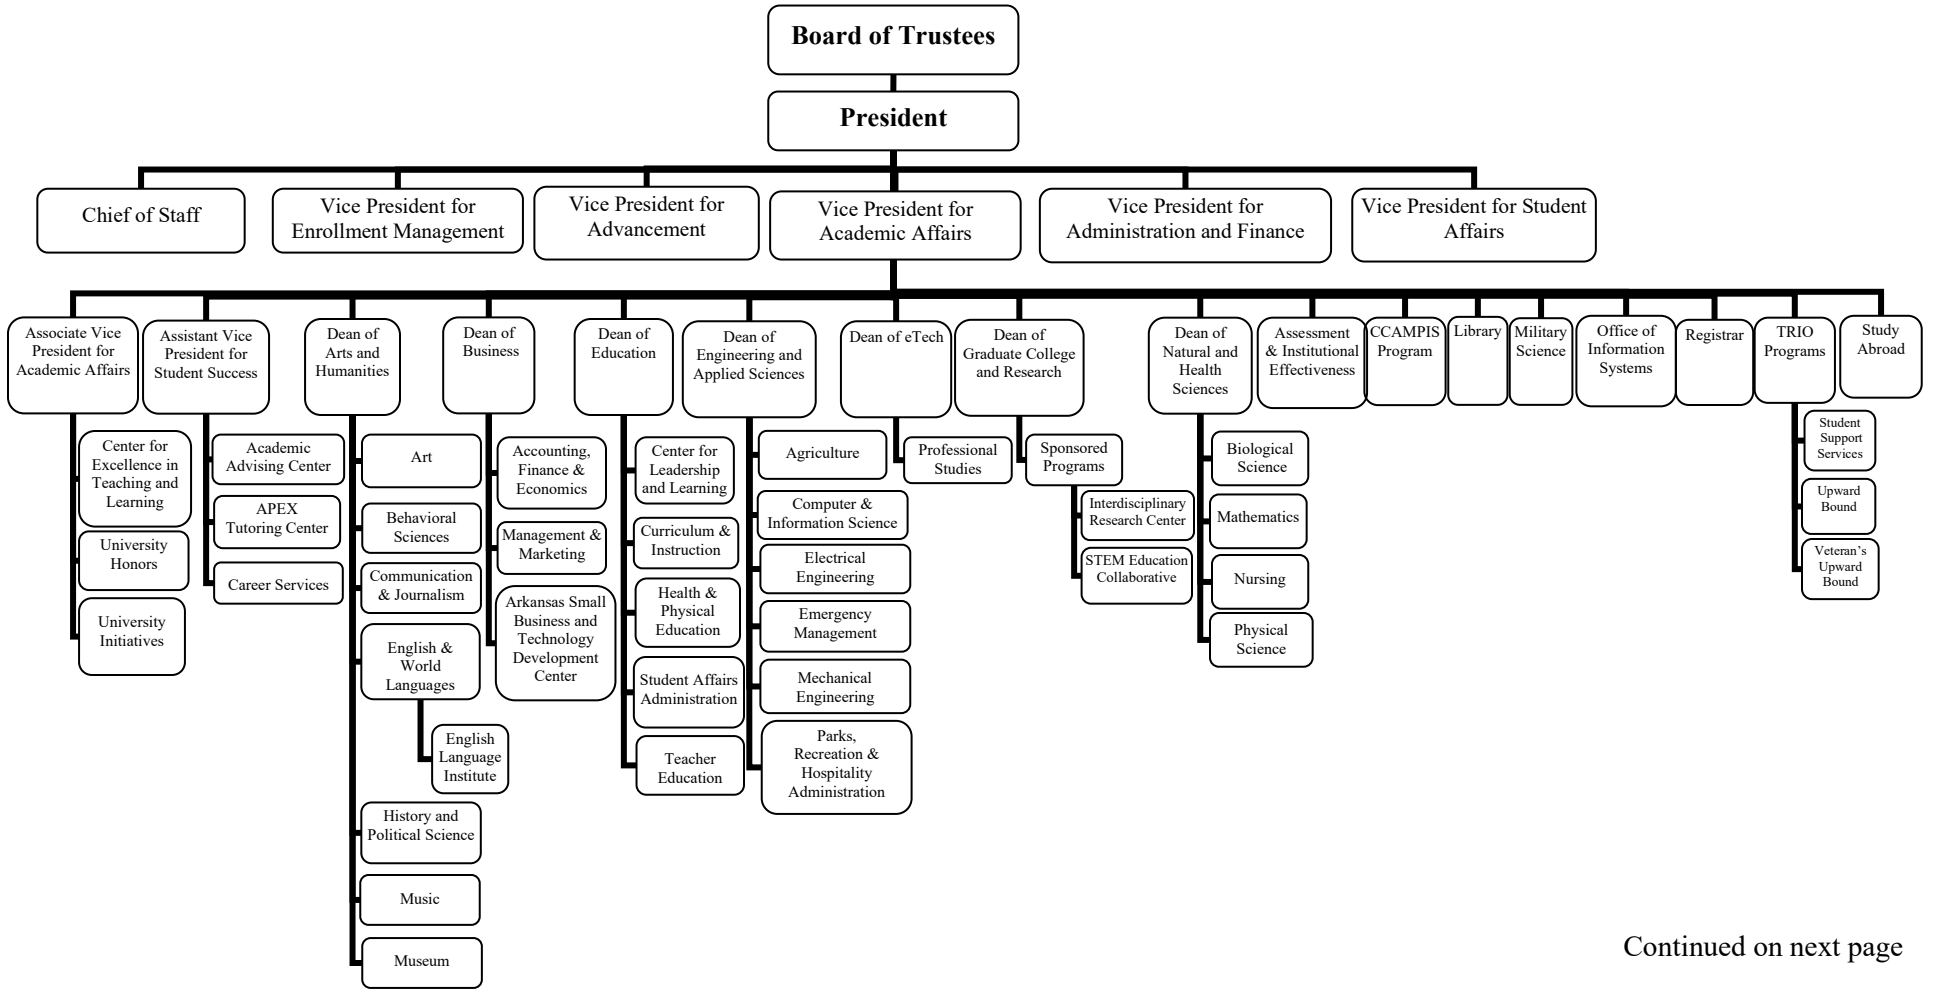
Board of Trustees

President

Chief of Staff

Vice President for Enrollment Management

Vice President for Advancement

Vice President for Academic Affairs

Vice President for Administration and Finance

Vice President for Student Affairs

Associate Vice President for Academic Affairs

Center for Excellence in Teaching and Learning

University Honors

University Initiatives

Assistant Vice President for Student Success

Academic Advising Center

APEX Tutoring Center

Career Services

Dean of Arts and Humanities

Art

Behavioral Sciences

Communication & Journalism

English & World Languages

English Language Institute

History and Political Science

Music

Museum

Dean of Business

Accounting, Finance & Economics

Management & Marketing

Arkansas Small Business and Technology Development Center

Dean of Education

Center for Leadership and Learning

Curriculum & Instruction

Health & Physical Education

Student Affairs Administration

Teacher Education

Dean of Engineering and Applied Sciences

Agriculture

Computer & Information Science

Electrical Engineering

Emergency Management

Mechanical Engineering

Parks, Recreation & Hospitality Administration

Dean of eTech

Professional Studies

Dean of Graduate College and Research

Sponsored Programs

Interdisciplinary Research Center

STEM Education Collaborative

Dean of Natural and Health Sciences

Biological Science

Mathematics

Nursing

Physical Science

Assessment & Institutional Effectiveness

CCAMPIS Program

Library

Military Science

Office of Information Systems

Registrar

TRIO Programs

Student Support Services

Upward Bound

Veteran's Upward Bound

Study Abroad

Continued on next page